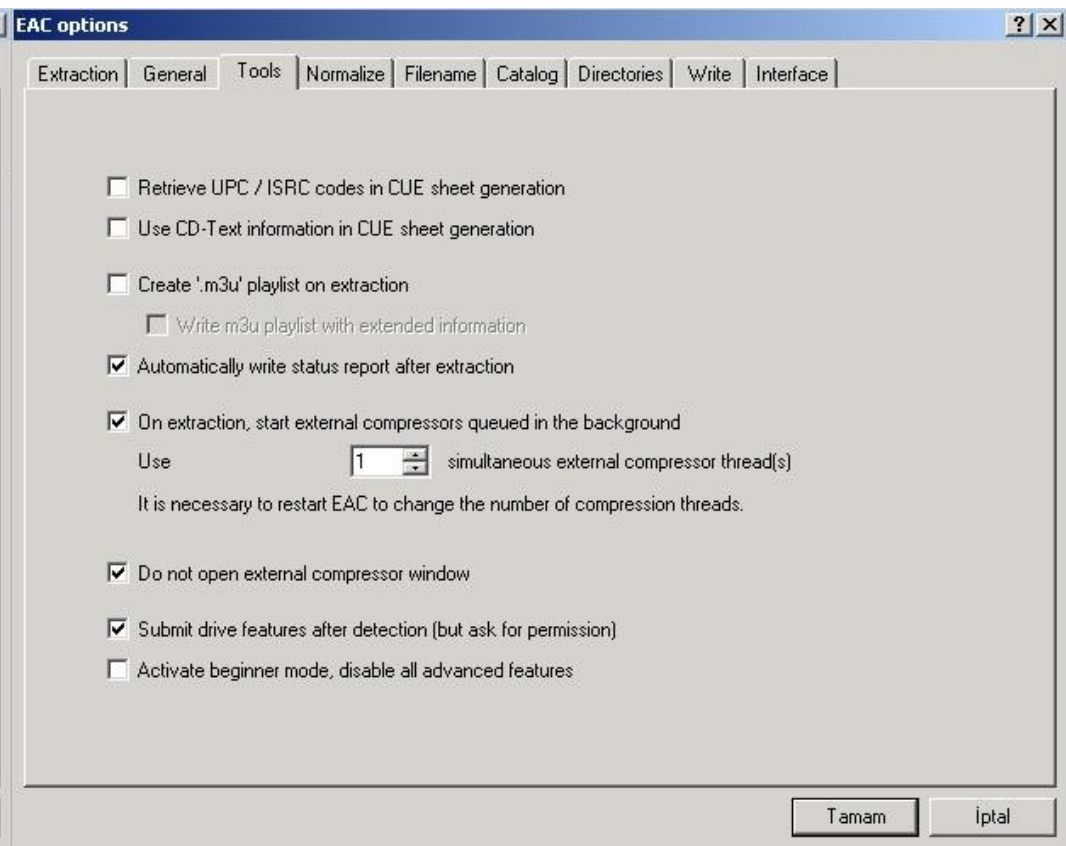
EAC options

?
X

Extraction | General | Tools | Normalize | Filename | Catalog | Directories | Write | Interface

Retrieve UPC / ISRC codes in CUE sheet generation

Use CD-Text information in CUE sheet generation

Create '.m3u' playlist on extraction

Write m3u playlist with extended information

Automatically write status report after extraction

On extraction, start external compressors queued in the background

Use 1 simultaneous external compressor thread(s)

It is necessary to restart EAC to change the number of compression threads.

Do not open external compressor window

Submit drive features after detection (but ask for permission)

Activate beginner mode, disable all advanced features

Tamam
İptal